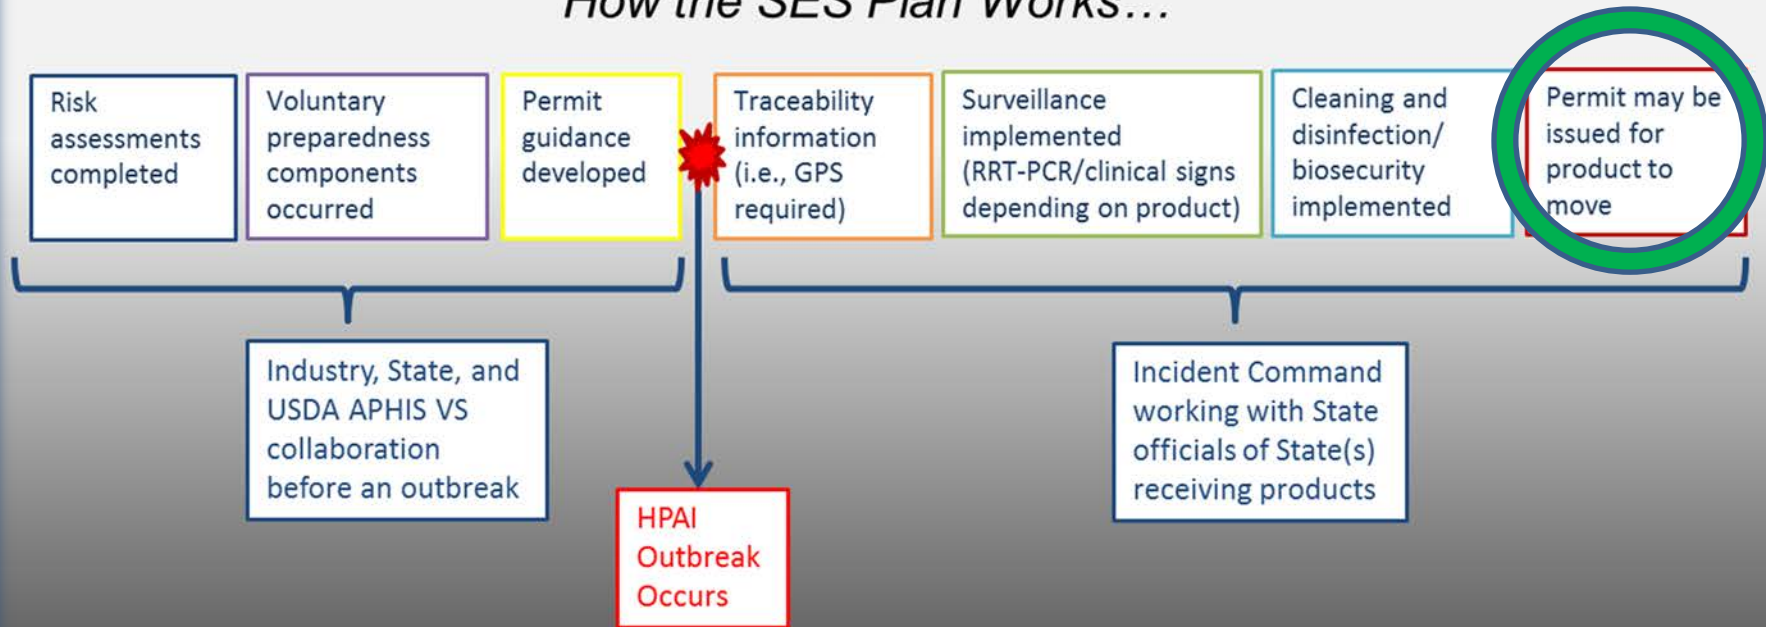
How the SES Plan Works…

Risk assessments completed

Voluntary preparedness components occurred

Permit guidance developed

Traceability information (i.e., GPS required)

Surveillance implemented (RRT-PCR/clinical signs depending on product)

Cleaning and disinfection/ biosecurity implemented

Permit may be issued for product to move

Industry, State, and USDA APHIS VS collaboration before an outbreak

HPAI Outbreak Occurs

Incident Command working with State officials of State(s) receiving products